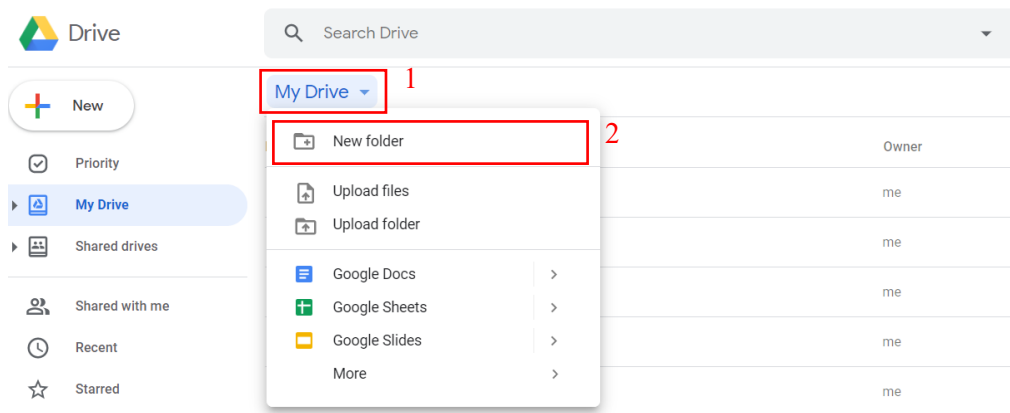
Drive

Search Drive

New

Priority

My Drive

Shared drives

Shared with me

Recent

Starred

My Drive

1

New folder

2

Upload files

Upload folder

Google Docs

Google Sheets

Google Slides

More

Owner

me

me

me

me

me